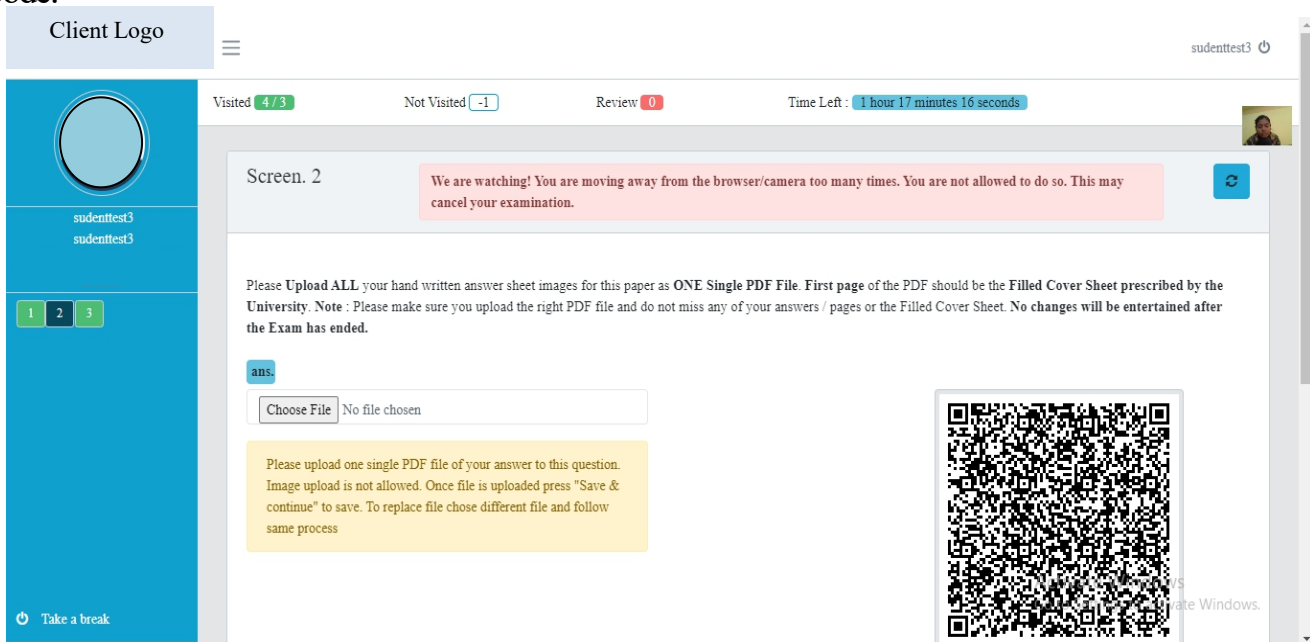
Client Logo

sudenttest3

Visited 4 / 3 Not Visited -1 Review 0 Time Left : 1 hour 17 minutes 16 seconds

sudenttest3
sudenttest3

1 2 3

Take a break

Screen. 2

We are watching! You are moving away from the browser/camera too many times. You are not allowed to do so. This may cancel your examination.

Please Upload ALL your hand written answer sheet images for this paper as ONE Single PDF File. First page of the PDF should be the Filled Cover Sheet prescribed by the University. Note : Please make sure you upload the right PDF file and do not miss any of your answers / pages or the Filled Cover Sheet. No changes will be entertained after the Exam has ended.

ans.

Choose File No file chosen

Please upload one single PDF file of your answer to this question. Image upload is not allowed. Once file is uploaded press "Save & continue" to save. To replace file chose different file and follow same process

Activate Windows
Go to Settings to activate Windows.